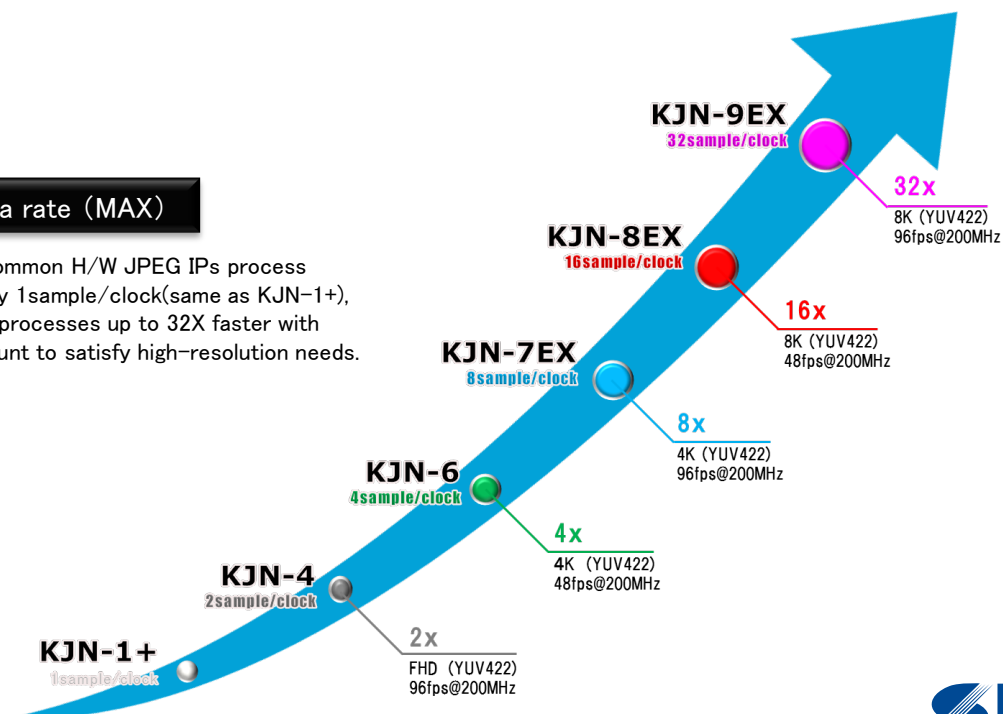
a rate (MAX)

ommon H/W JPEG IPs process y 1sample/clock(same as KJN-1+), processes up to 32X faster with unt to satisfy high-resolution needs.

KJN-9EX
32sample/clock

32x
8K (YUV422)
96fps@200MHz

KJN-8EX
16sample/clock

16x
8K (YUV422)
48fps@200MHz

KJN-7EX
8sample/clock

8x
4K (YUV422)
96fps@200MHz

KJN-6
4sample/clock

4x
4K (YUV422)
48fps@200MHz

KJN-4
2sample/clock

2x
FHD (YUV422)
96fps@200MHz

KJN-1+
1sample/clock